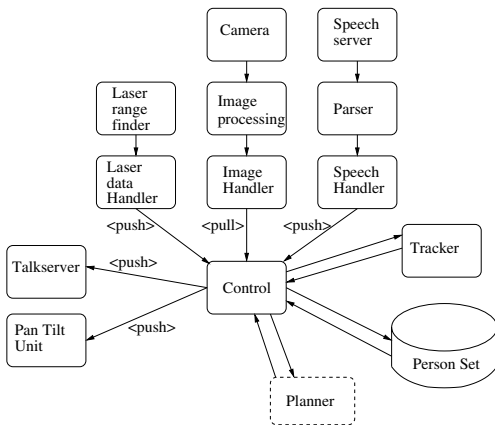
Camera

Speech server

Laser range finder

Image processing

Parser

Laser data Handler

Image Handler

Speech Handler

<push>

<pull>

<push>

Tracker

Talkserver

<push>

Control

Pan Tilt Unit

<push>

Person Set

Planner